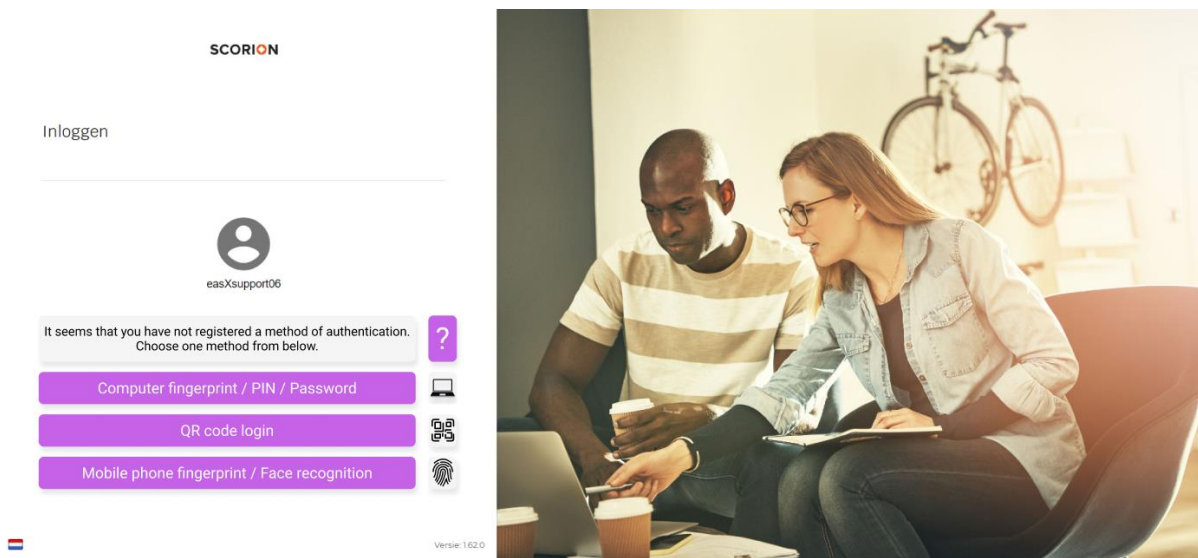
SCORION

Inloggen

easXsupport06

It seems that you have not registered a method of authentication. Choose one method from below.

?

Computer fingerprint / PIN / Password

QR code login

Mobile phone fingerprint / Face recognition

Versie: 1.62.0